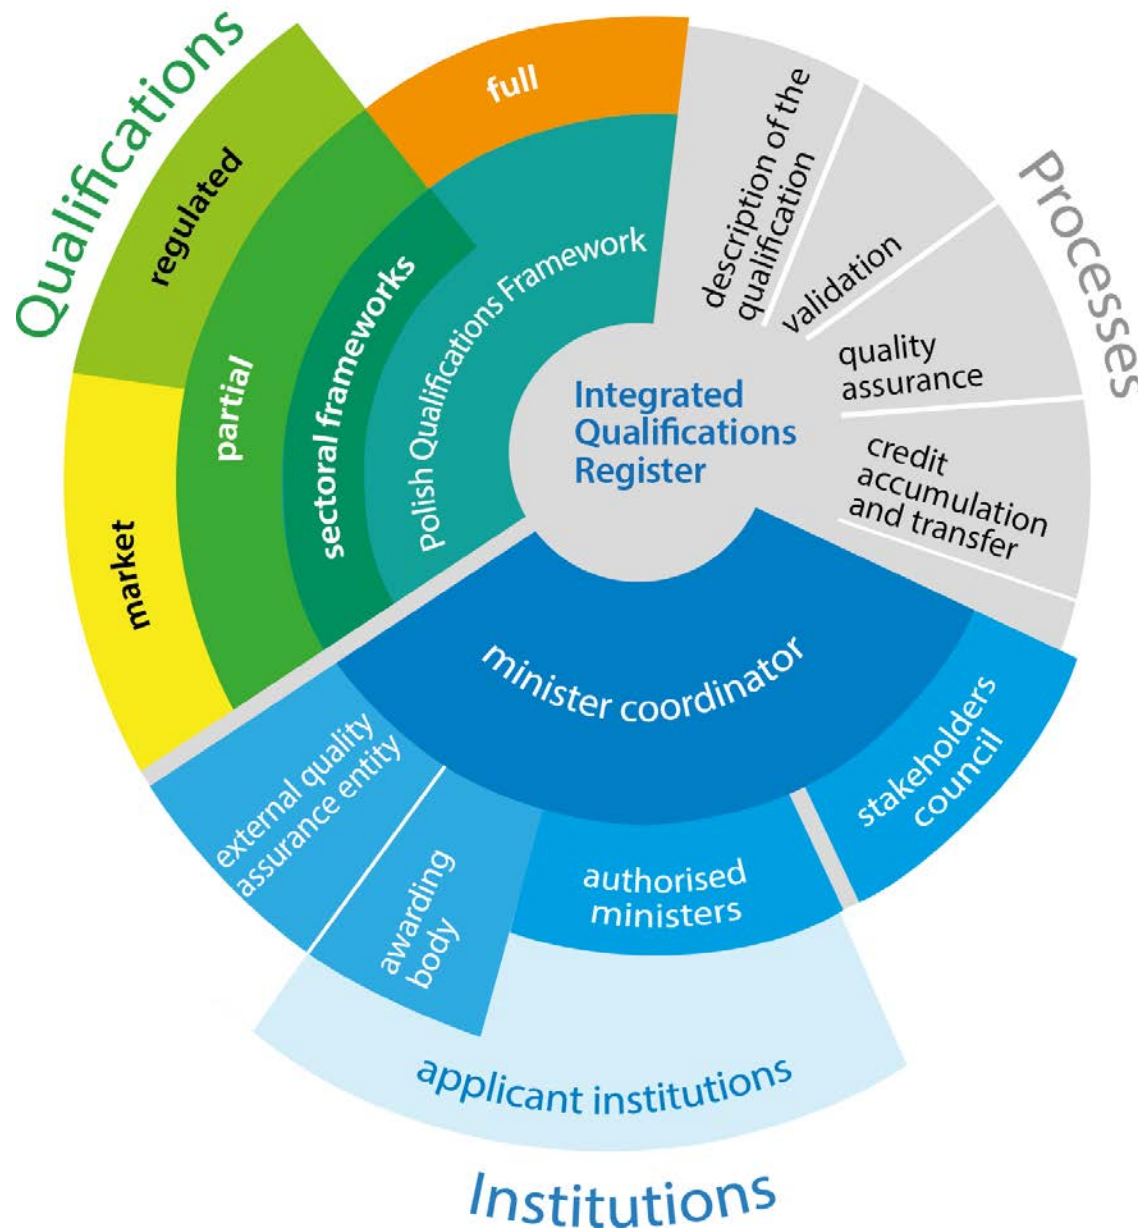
Qualifications

regulated

full

partial

market

sectoral frameworks

Polish Qualifications Framework

Integrated Qualifications Register

Processes

description of the qualification

validation

quality assurance

credit accumulation and transfer

minister coordinator

stakeholders council

external quality assurance entity

awarding body

authorised ministers

applicant institutions

Institutions